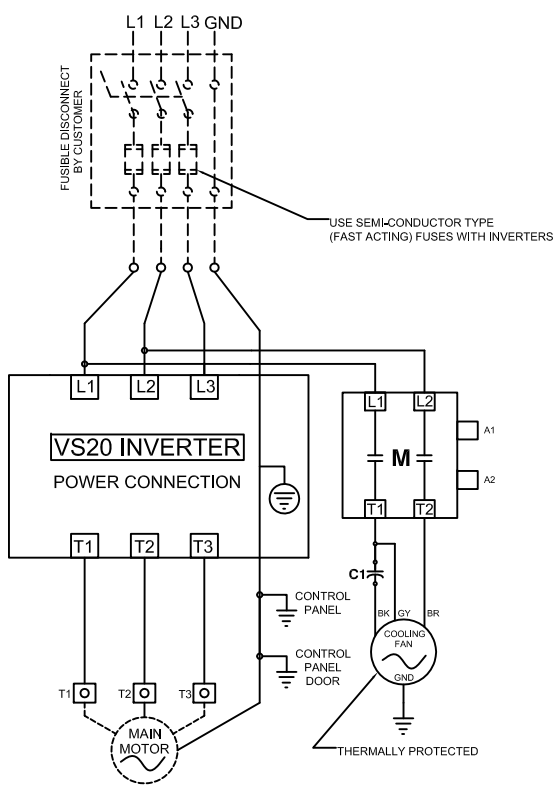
L1 L2 L3 GND

FUSIBLE DISCONNECT BY CUSTOMER

USE SEMI-CONDUCTOR TYPE (FAST ACTING) FUSES WITH INVERTERS

L1 L2 L3

VS20 INVERTER

POWER CONNECTION

T1 T2 T3

L1 L2

M

A1

A2

T1 T2

C1

BK GY BR

COOLING FAN

GND

CONTROL PANEL

CONTROL PANEL DOOR

T1 T2 T3

MAIN MOTOR

THERMALLY PROTECTED